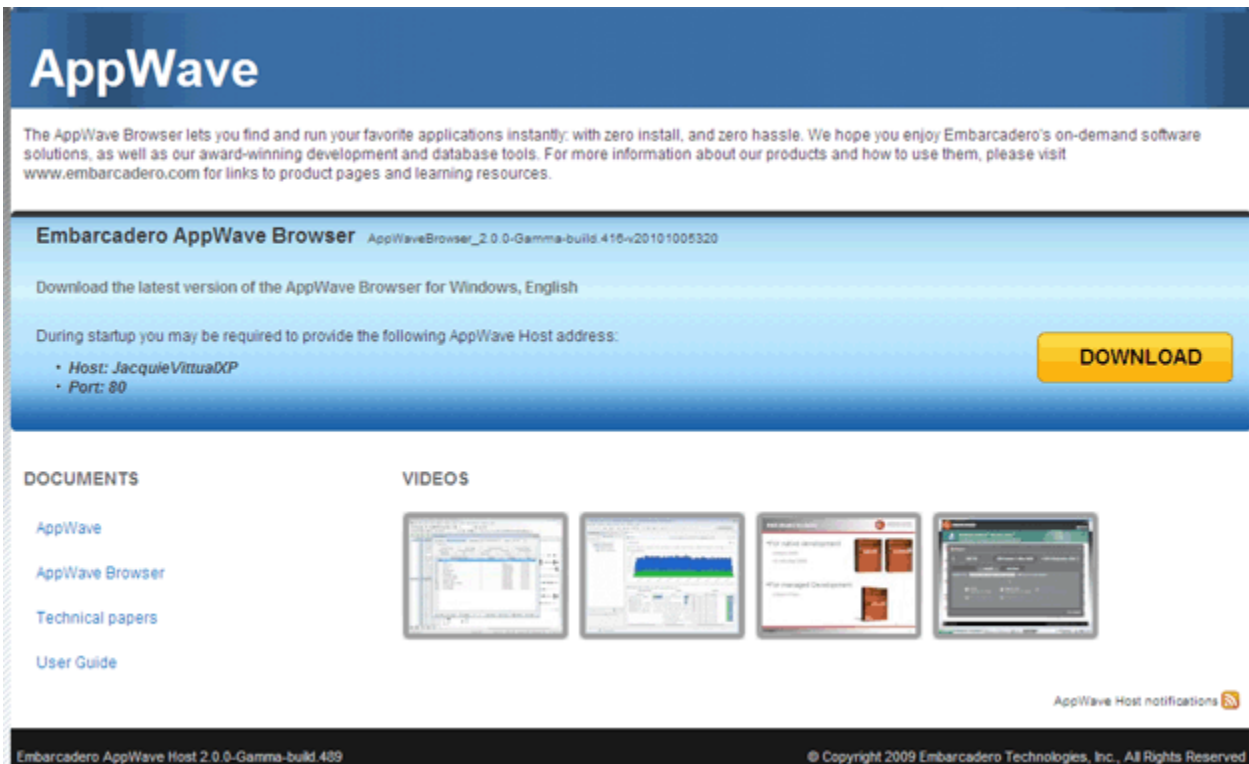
AppWave

The AppWave Browser lets you find and run your favorite applications instantly: with zero install, and zero hassle. We hope you enjoy Embarcadero's on-demand software solutions, as well as our award-winning development and database tools. For more information about our products and how to use them, please visit www.embarcadero.com for links to product pages and learning resources.

Embarcadero AppWave Browser AppWaveBrowser_2.0.0-Gamma-build.416-v20101005320

Download the latest version of the AppWave Browser for Windows, English

During startup you may be required to provide the following AppWave Host address:

• Host: JacquieVittualXP
• Port: 80

DOWNLOAD

DOCUMENTS

AppWave

AppWave Browser

Technical papers

User Guide

VIDEOS

AppWave Host notifications

Embarcadero AppWave Host 2.0.0-Gamma-build.489

© Copyright 2009 Embarcadero Technologies, Inc., All Rights Reserved